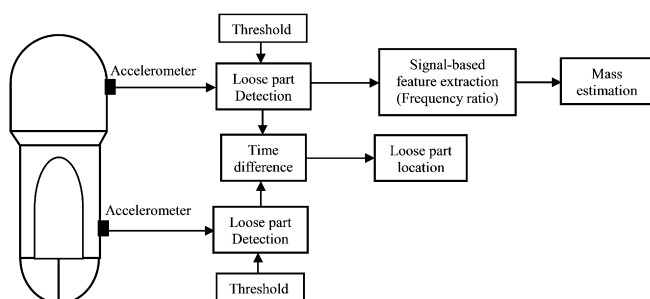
Threshold

Accelerometer

Loose part Detection

Signal-based feature extraction (Frequency ratio)

Mass estimation

Time difference

Loose part location

Accelerometer

Loose part Detection

Threshold